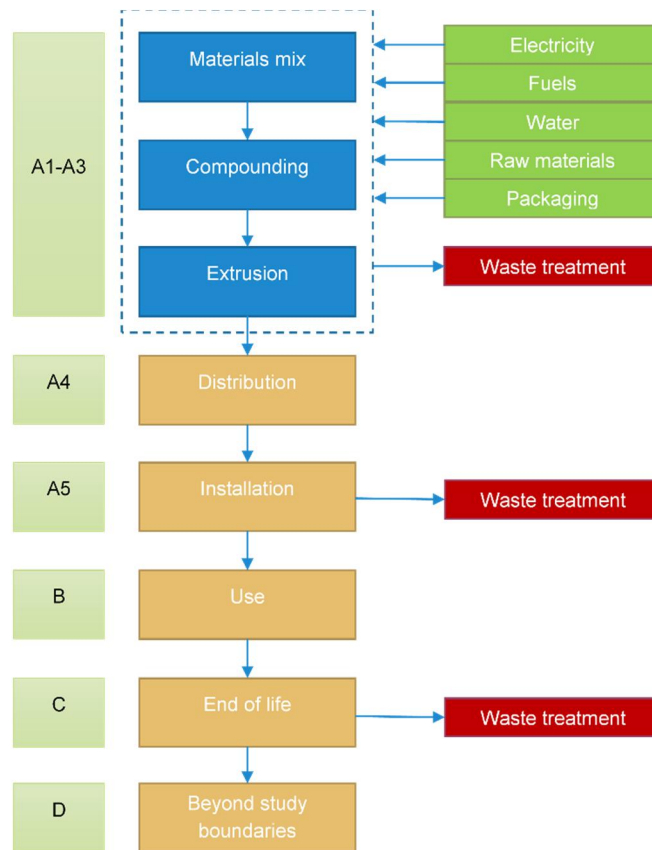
A1-A3

Materials mix

Compounding

Extrusion

Electricity

Fuels

Water

Raw materials

Packaging

Waste treatment

A4

Distribution

A5

Installation

Waste treatment

B

Use

C

End of life

Waste treatment

D

Beyond study boundaries